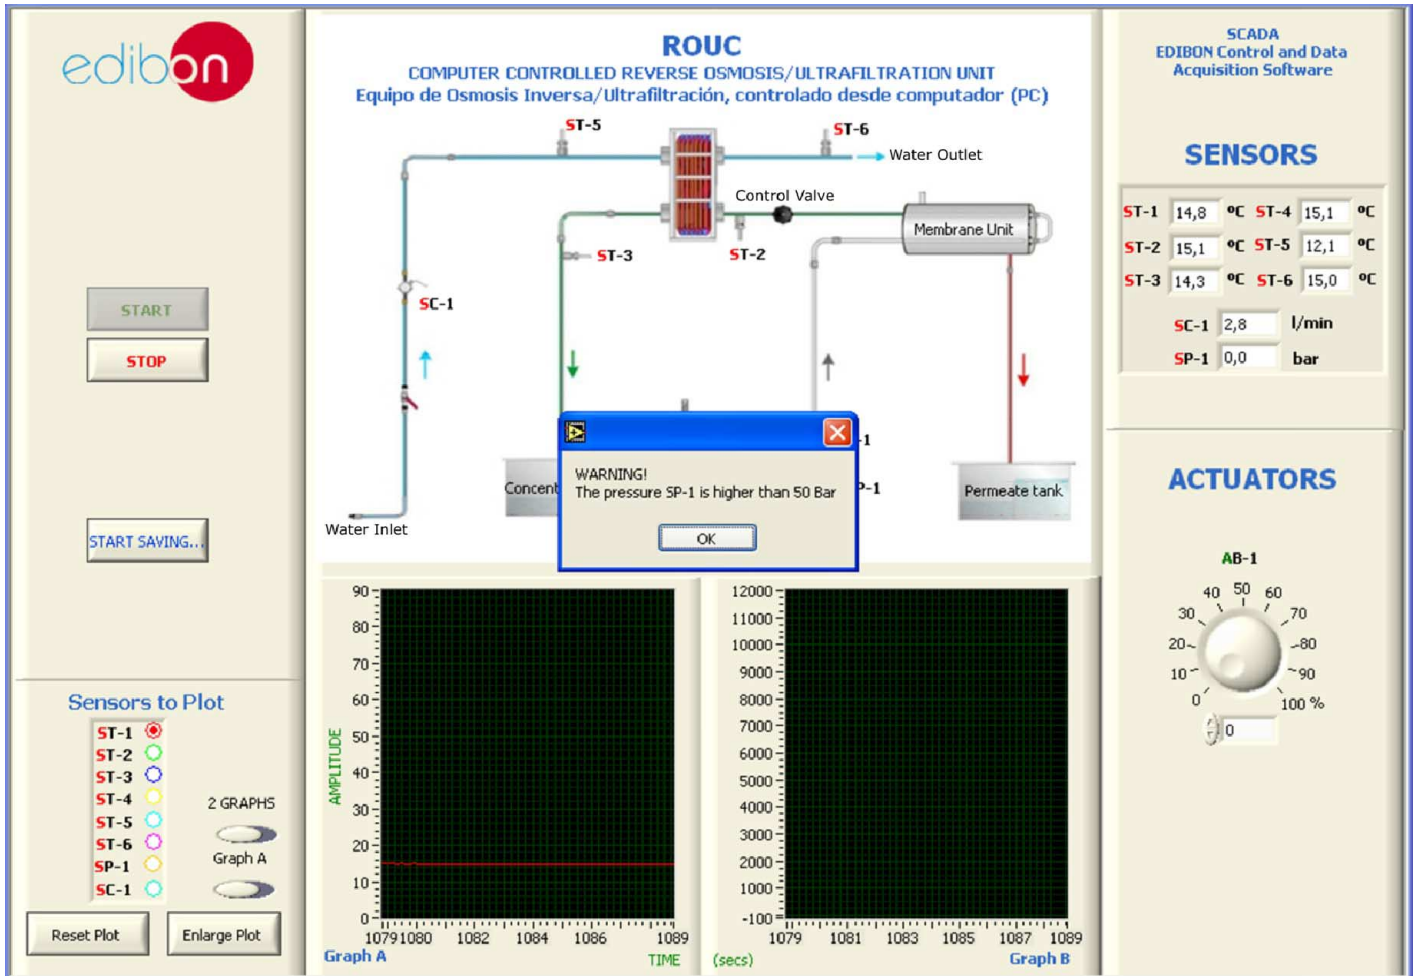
edibon

START

STOP

START SAVING...

Sensors to Plot

ST-1
ST-2
ST-3
ST-4
ST-5
ST-6
SP-1
SC-1

2 GRAPHS

Graph A

Reset Plot

Enlarge Plot

ROUC
COMPUTER CONTROLLED REVERSE OSMOSIS/ULTRAFILTRATION UNIT
Equipo de Osmosis Inversa/Ultrafiltración, controlado desde computador (PC)

ST-5
ST-6
Water Outlet
Control Valve
Membrane Unit
ST-3
ST-2
SC-1
Concent
-1
P-1
Permeate tank
Water Inlet

WARNING!
The pressure SP-1 is higher than 50 Bar
OK

90
80
70
60
50
40
30
20
10
0
AMPLITUDE
1079 1080 1082 1084 1086 1089
Graph A
TIME

12000
11000
10000
9000
8000
7000
6000
5000
4000
3000
2000
1000
-100
1079 1081 1083 1085 1087 1089
(secs)
Graph B

SCADA
EDIBON Control and Data Acquisition Software

SENSORS

| ST-1 | 14,8 | ºC | ST-4 | 15,1 | ºC |
|---|---|---|---|---|---|
| ST-2 | 15,1 | ºC | ST-5 | 12,1 | ºC |
| ST-3 | 14,3 | ºC | ST-6 | 15,0 | ºC |

SC-1 2,8 l/min
SP-1 0,0 bar

ACTUATORS

AB-1
0 10 20 30 40 50 60 70 80 90 100 %
0